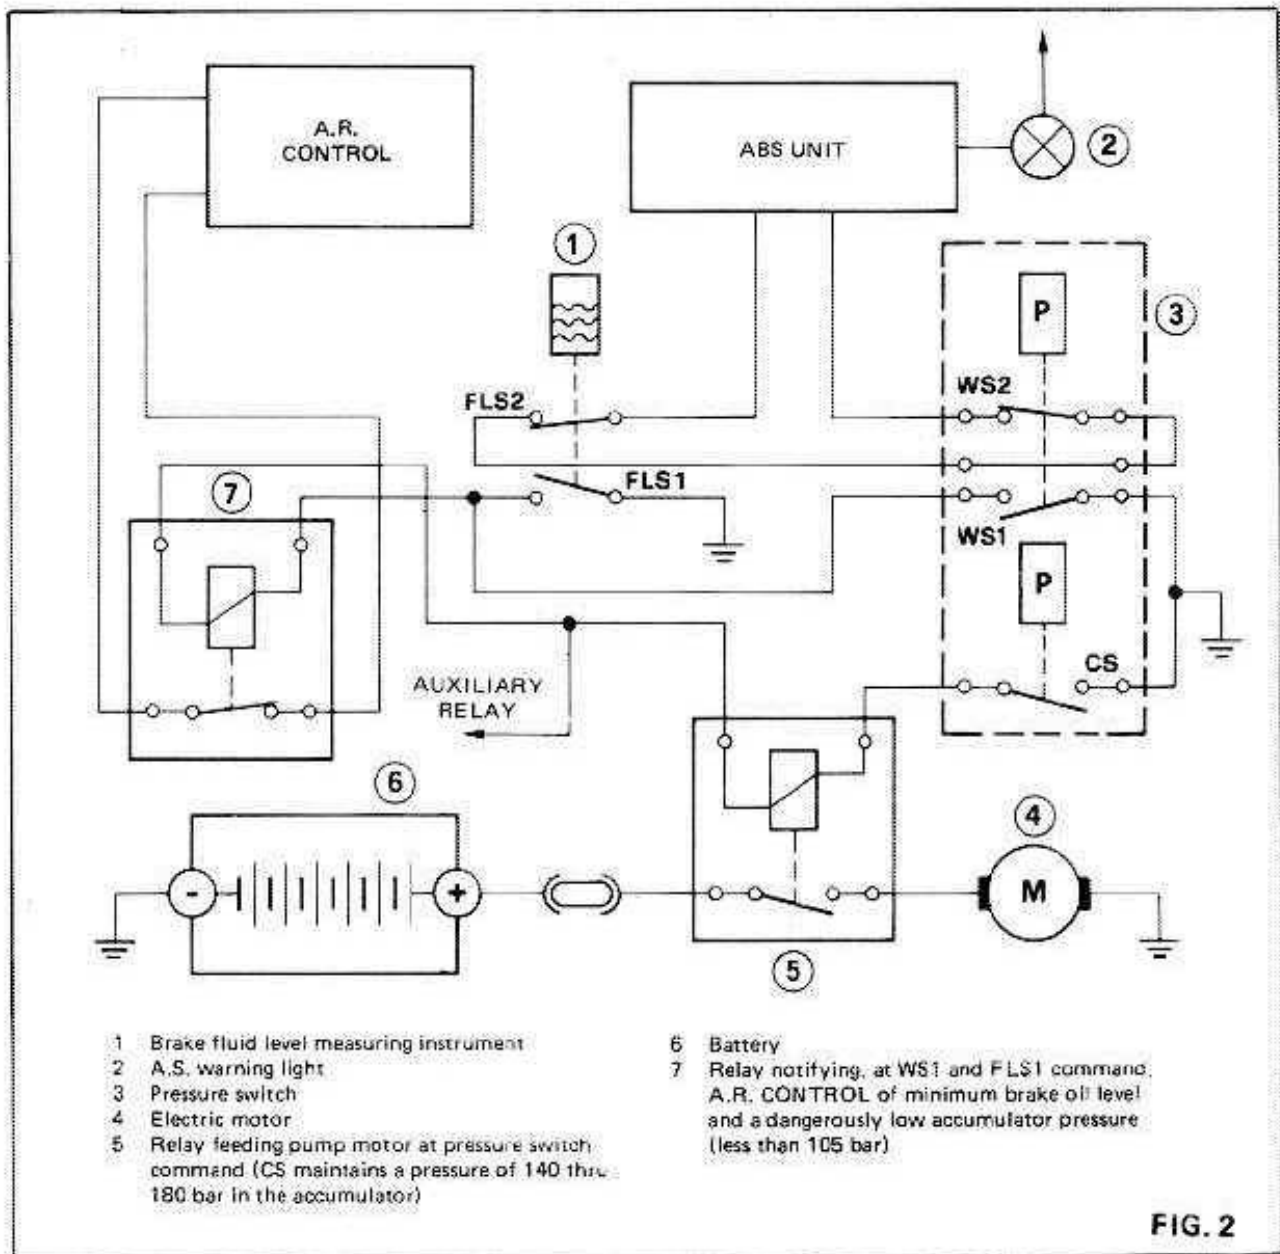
A.R. CONTROL

ABS UNIT

2

1

3

P

FLS2

WS2

FLS1

7

WS1

P

CS

AUXILIARY RELAY

6

4

M

5

1 Brake fluid level measuring instrument
2 A.S. warning light
3 Pressure switch
4 Electric motor
5 Relay feeding pump motor at pressure switch command (CS maintains a pressure of 140 thru 180 bar in the accumulator)

6 Battery
7 Relay notifying, at WS1 and FLS1 command, A.R. CONTROL of minimum brake oil level and a dangerously low accumulator pressure (less than 105 bar)

FIG. 2